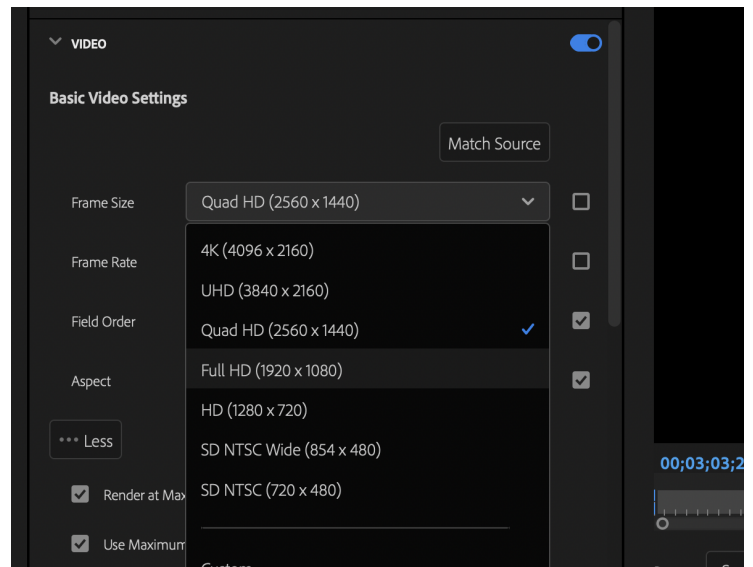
VIDEO

Basic Video Settings

Match Source

Frame Size

Quad HD (2560 x 1440)

4K (4096 x 2160)

UHD (3840 x 2160)

Quad HD (2560 x 1440)

Full HD (1920 x 1080)

HD (1280 x 720)

SD NTSC Wide (854 x 480)

SD NTSC (720 x 480)

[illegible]

Frame Rate

Field Order

Aspect

••• Less

Render at Max

Use Maximum

00;03;03;2